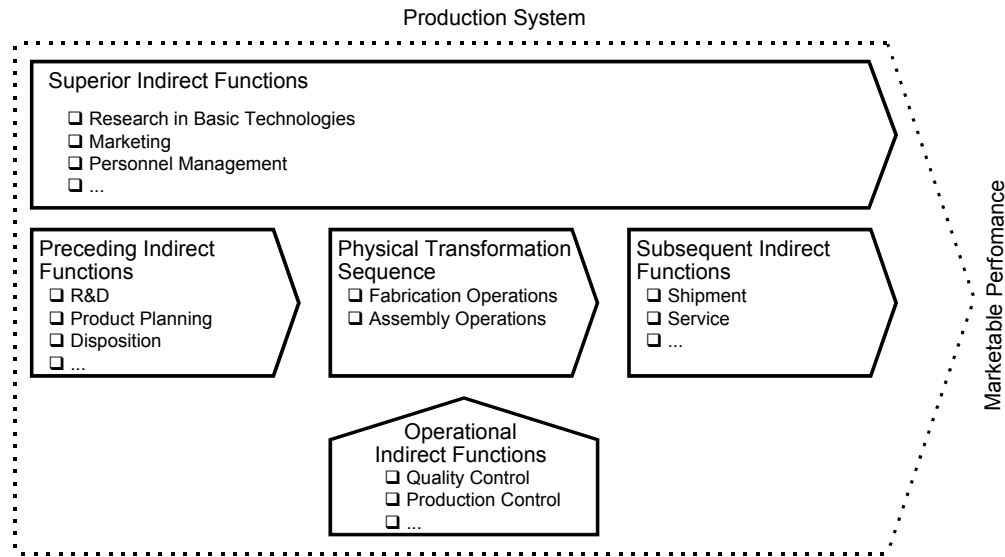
Production System

Superior Indirect Functions

❑ Research in Basic Technologies
❑ Marketing
❑ Personnel Management
❑ ...

Preceding Indirect Functions
❑ R&D
❑ Product Planning
❑ Disposition
❑ ...

Physical Transformation Sequence
❑ Fabrication Operations
❑ Assembly Operations

Subsequent Indirect Functions
❑ Shipment
❑ Service
❑ ...

Operational Indirect Functions
❑ Quality Control
❑ Production Control
❑ ...

Marketable Perfomance